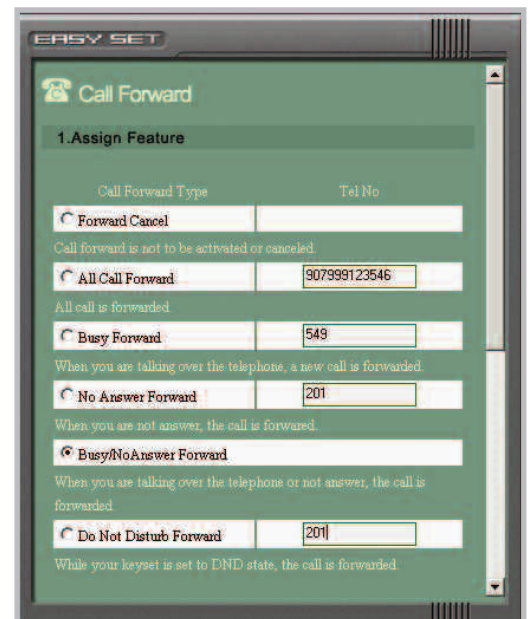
EASY SET

Call Forward

1.Assign Feature

| Call Forward Type | Tel No |
|---|---|
| Forward Cancel | |

Call forward is not to be activated or canceled.

| All Call Forward | 907999123546 |
|---|---|

All call is forwarded.

| Busy Forward | 549 |
|---|---|

When you are talking over the telephone, a new call is forwarded.

| No Answer Forward | 201 |
|---|---|

When you are not answer, the call is forwarded.

Busy/NoAnswer Forward

When you are talking over the telephone or not answer, the call is forwarded.

| Do Not Disturb Forward | 201 |
|---|---|

While your keyset is set to DND state, the call is forwarded.